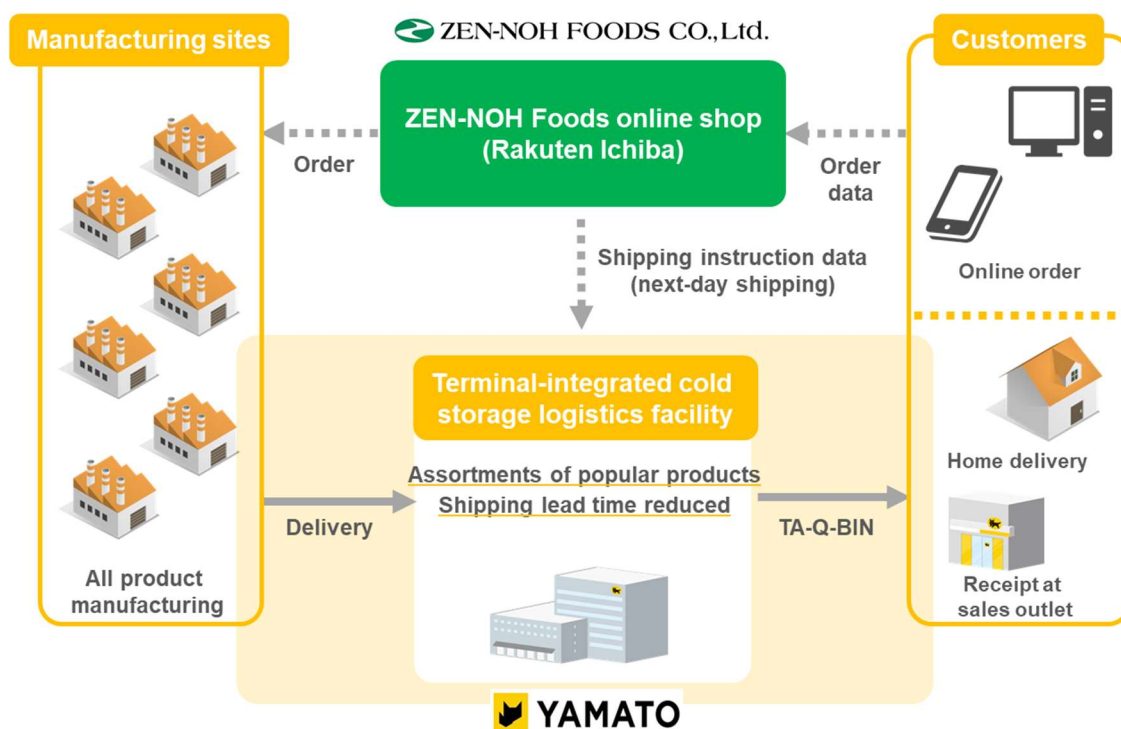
ZEN-NOH FOODS CO.,Ltd.

Manufacturing sites

All product manufacturing

ZEN-NOH Foods online shop (Rakuten Ichiba)

Order

Order data

Shipping instruction data (next-day shipping)

Customers

Online order

Home delivery

Receipt at sales outlet

Terminal-integrated cold storage logistics facility

Assortments of popular products
Shipping lead time reduced

Delivery

TA-Q-BIN

YAMATO